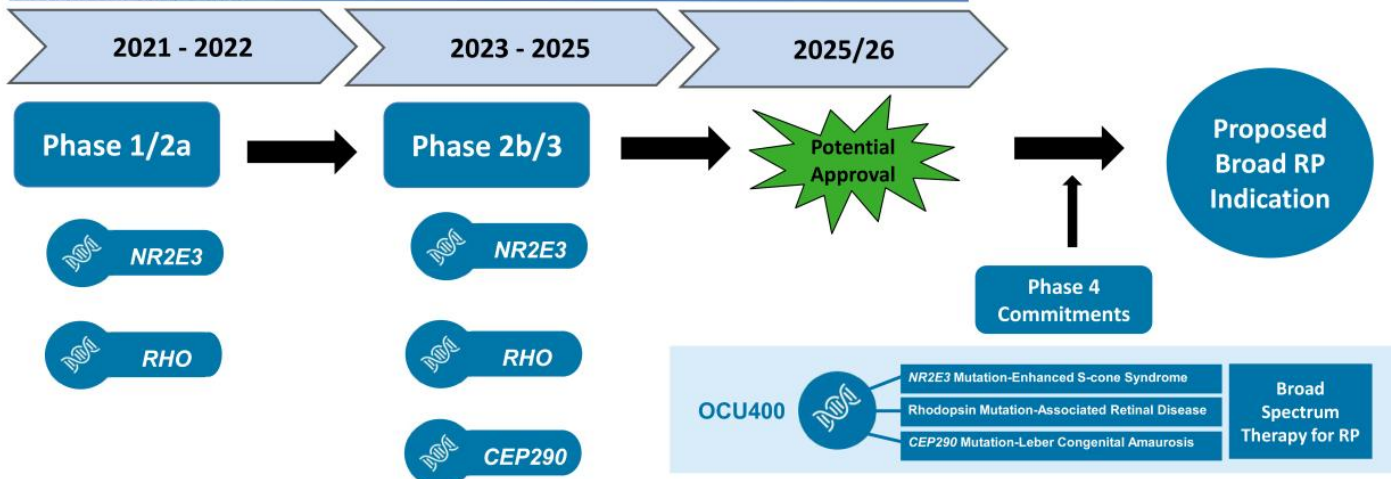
2021 - 2022

2023 - 2025

2025/26

Phase 1/2a

Phase 2b/3

Potential Approval

Proposed Broad RP Indication

NR2E3

RHO

NR2E3

RHO

CEP290

Phase 4 Commitments

OCU400

NR2E3 Mutation-Enhanced S-cone Syndrome

Rhodopsin Mutation-Associated Retinal Disease

CEP290 Mutation-Leber Congenital Amaurosis

Broad Spectrum Therapy for RP